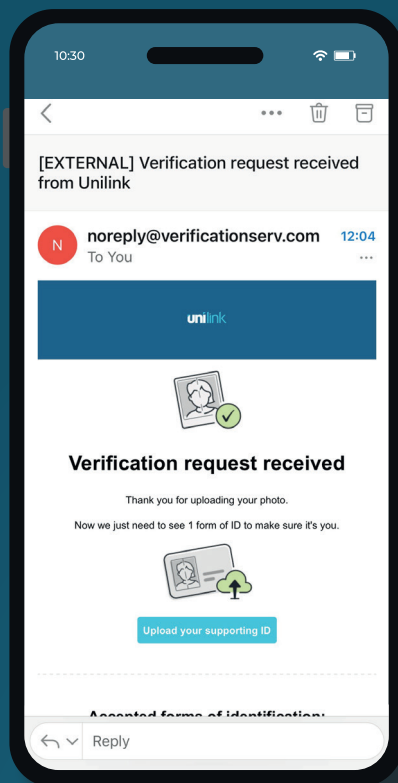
10:30

[EXTERNAL] Verification request received from Unilink

N noreply@verificationserv.com 12:04
To You

unilink

Verification request received

Thank you for uploading your photo.

Now we just need to see 1 form of ID to make sure it's you.

Upload your supporting ID

Accepted forms of identification:

Reply